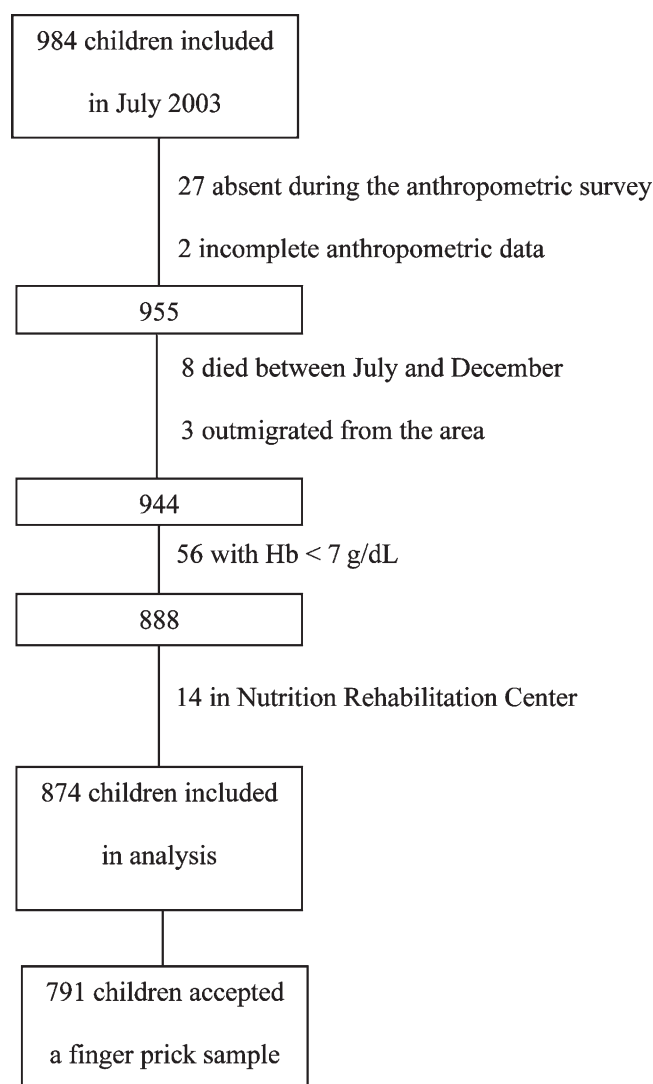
984 children included in July 2003

27 absent during the anthropometric survey

2 incomplete anthropometric data

955

8 died between July and December

3 outmigrated from the area

944

56 with Hb < 7 g/dL

888

14 in Nutrition Rehabilitation Center

874 children included in analysis

791 children accepted a finger prick sample